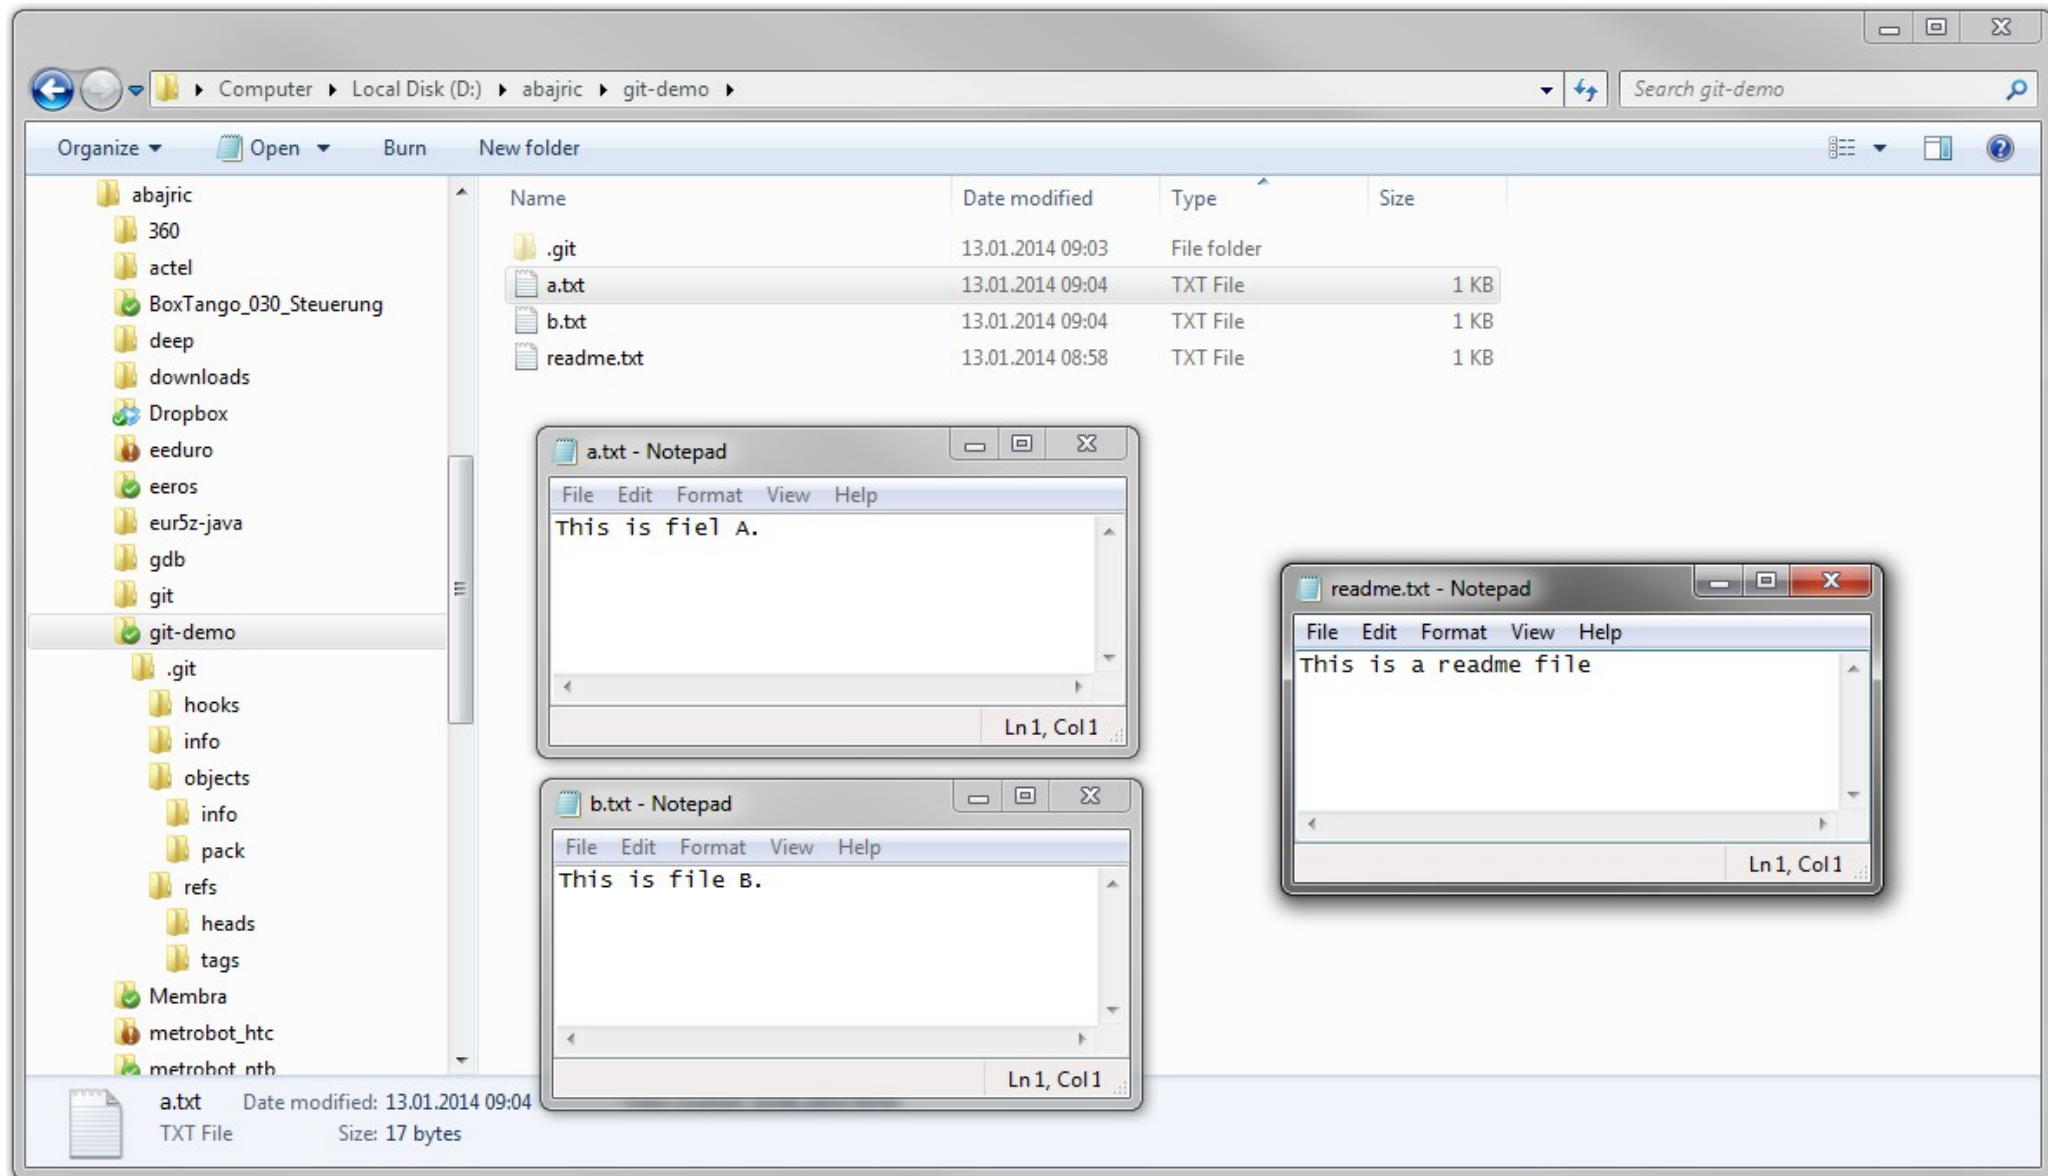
Computer ▸ Local Disk (D:) ▸ abajric ▸ git-demo ▸

Search git-demo

Organize ▾ Open ▾ Burn New folder

abajric
360
actel
BoxTango_030_Steuerung
deep
downloads
Dropbox
eeduro
eeros
eur5z-java
gdb
git
git-demo
.git
hooks
info
objects
info
pack
refs
heads
tags
Membra
metrobot_htc
metrobot_ntb

| Name | Date modified | Type | Size |
|---|---|---|---|
| .git | 13.01.2014 09:03 | File folder | |
| a.txt | 13.01.2014 09:04 | TXT File | 1 KB |
| b.txt | 13.01.2014 09:04 | TXT File | 1 KB |
| readme.txt | 13.01.2014 08:58 | TXT File | 1 KB |

a.txt - Notepad
File Edit Format View Help
This is fiel A.
Ln 1, Col 1

b.txt - Notepad
File Edit Format View Help
This is file B.
Ln 1, Col 1

readme.txt - Notepad
File Edit Format View Help
This is a readme file
Ln 1, Col 1

a.txt Date modified: 13.01.2014 09:04
TXT File Size: 17 bytes